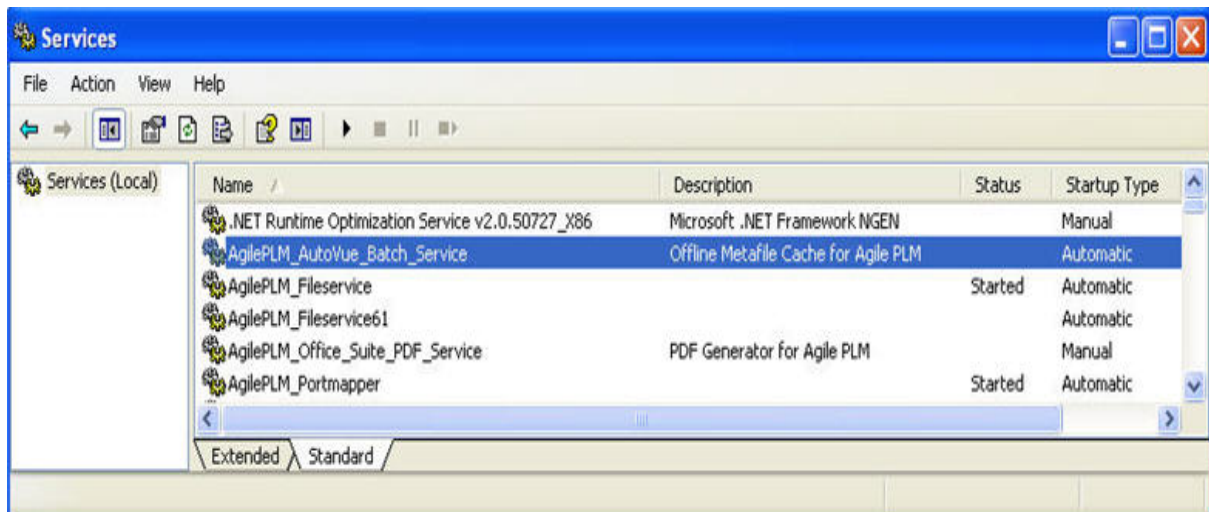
Services

File Action View Help

Services (Local)

| Name | Description | Status | Startup Type |
|---|---|---|---|
| .NET Runtime Optimization Service v2.0.50727_X86 | Microsoft .NET Framework NGEN | | Manual |
| AgilePLM_AutoVue_Batch_Service | Offline Metafile Cache for Agile PLM | | Automatic |
| AgilePLM_Fileservice | | Started | Automatic |
| AgilePLM_Fileservice61 | | | Automatic |
| AgilePLM_Office_Suite_PDF_Service | PDF Generator for Agile PLM | | Manual |
| AgilePLM_Portmapper | | Started | Automatic |

Extended Standard